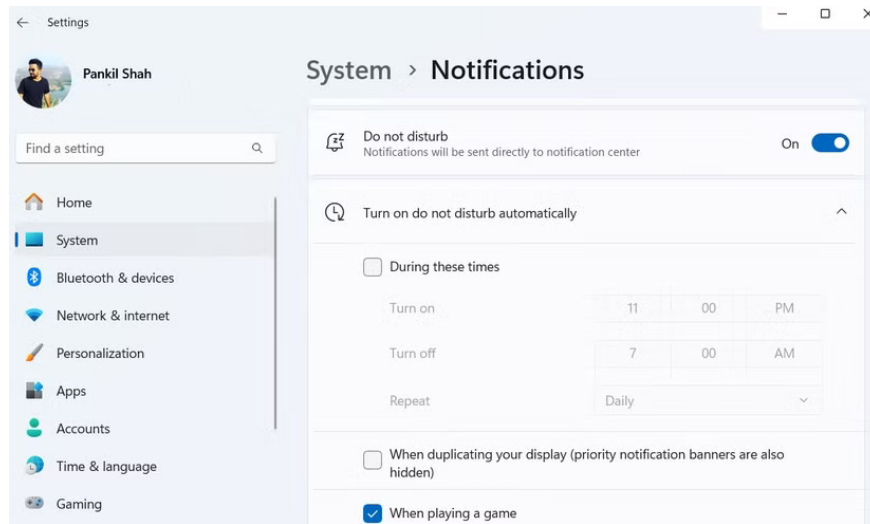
Settings

Pankil Shah

Find a setting

Home
System
Bluetooth & devices
Network & internet
Personalization
Apps
Accounts
Time & language
Gaming

System › Notifications

Do not disturb
Notifications will be sent directly to notification center
On

Turn on do not disturb automatically

During these times

| Turn on | 11 | 00 | PM |
|---|---|---|---|
| Turn off | 7 | 00 | AM |
| Repeat | Daily | | |

When duplicating your display (priority notification banners are also hidden)

When playing a game